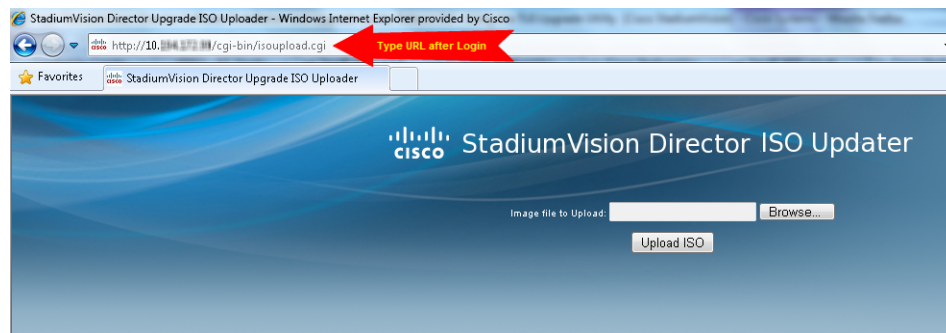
StadiumVision Director Upgrade ISO Uploader - Windows Internet Explorer provided by Cisco

http://10.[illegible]/cgi-bin/isoupload.cgi

Type URL after Login

Favorites

StadiumVision Director Upgrade ISO Uploader

cisco StadiumVision Director ISO Updater

Image file to Upload: Browse...

Upload ISO